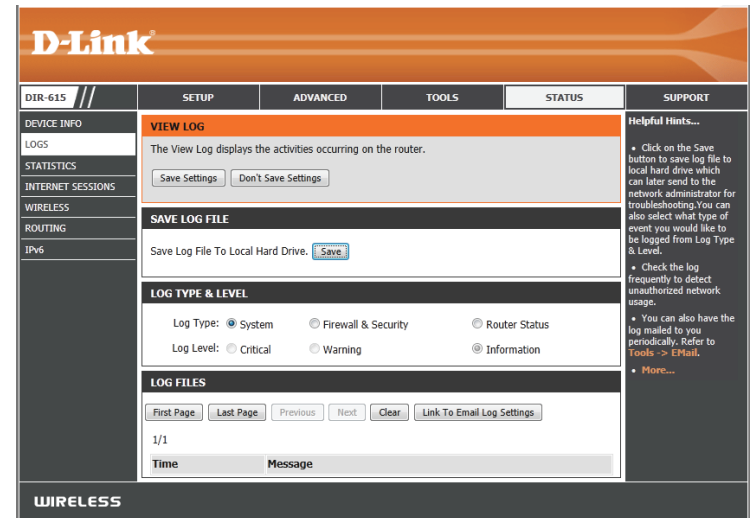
D-Link

DIR-615

SETUP | ADVANCED | TOOLS | STATUS | SUPPORT

DEVICE INFO
LOGS
STATISTICS
INTERNET SESSIONS
WIRELESS
ROUTING
IPv6

VIEW LOG

The View Log displays the activities occurring on the router.

Save Settings | Don't Save Settings

SAVE LOG FILE

Save Log File To Local Hard Drive. Save

LOG TYPE & LEVEL

Log Type: System | Firewall & Security | Router Status

Log Level: Critical | Warning | Information

LOG FILES

First Page | Last Page | Previous | Next | Clear | Link To Email Log Settings

1/1

| Time | Message |
|---|---|

Helpful Hints...

• Click on the Save button to save log file to local hard drive which can later send to the network administrator for troubleshooting.You can also select what type of event you would like to be logged from Log Type & Level.

• Check the log frequently to detect unauthorized network usage.

• You can also have the log mailed to you periodically. Refer to Tools -> EMail.

• More...

WIRELESS